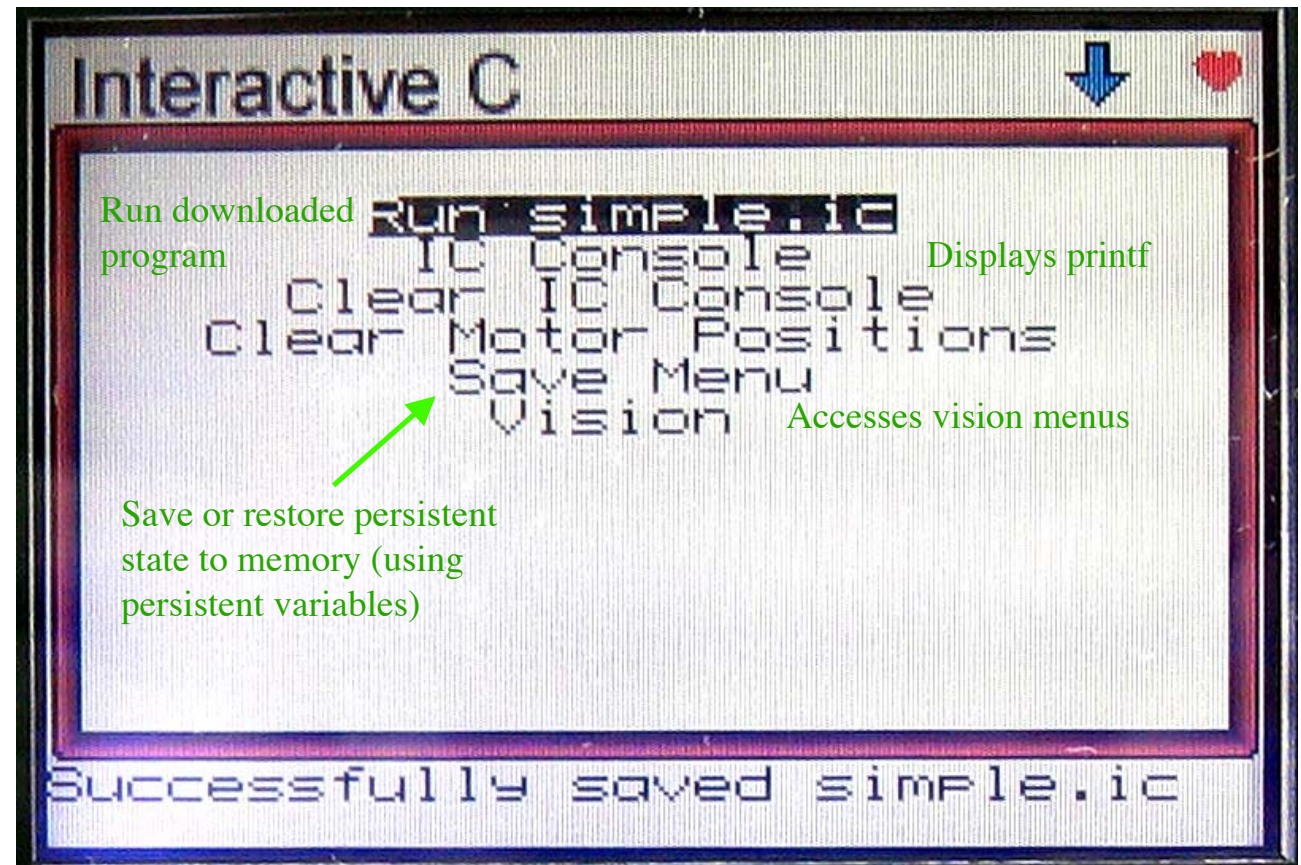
Interactive C

Run downloaded program

Run simple.ic

IC Console

Displays printf

Clear IC Console

Clear Motor Positions

Save Menu

Vision

Accesses vision menus

Save or restore persistent state to memory (using persistent variables)

Successfully saved simple.ic